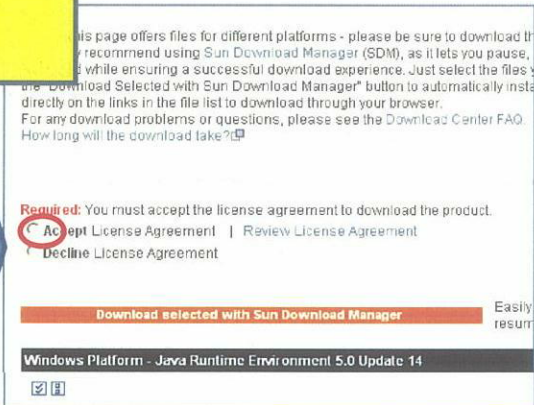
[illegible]is page offers files for different platforms - please be sure to download th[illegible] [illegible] recommend using Sun Download Manager (SDM), as it lets you pause, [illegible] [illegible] while ensuring a successful download experience. Just select the files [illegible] the "Download Selected with Sun Download Manager" button to automatically insta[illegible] directly on the links in the file list to download through your browser.
For any download problems or questions, please see the Download Center FAQ.
How long will the download take?

Required: You must accept the license agreement to download the product.
Accept License Agreement | Review License Agreement
Decline License Agreement

Download selected with Sun Download Manager

Easily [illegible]
resum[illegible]

Windows Platform - Java Runtime Environment 5.0 Update 14